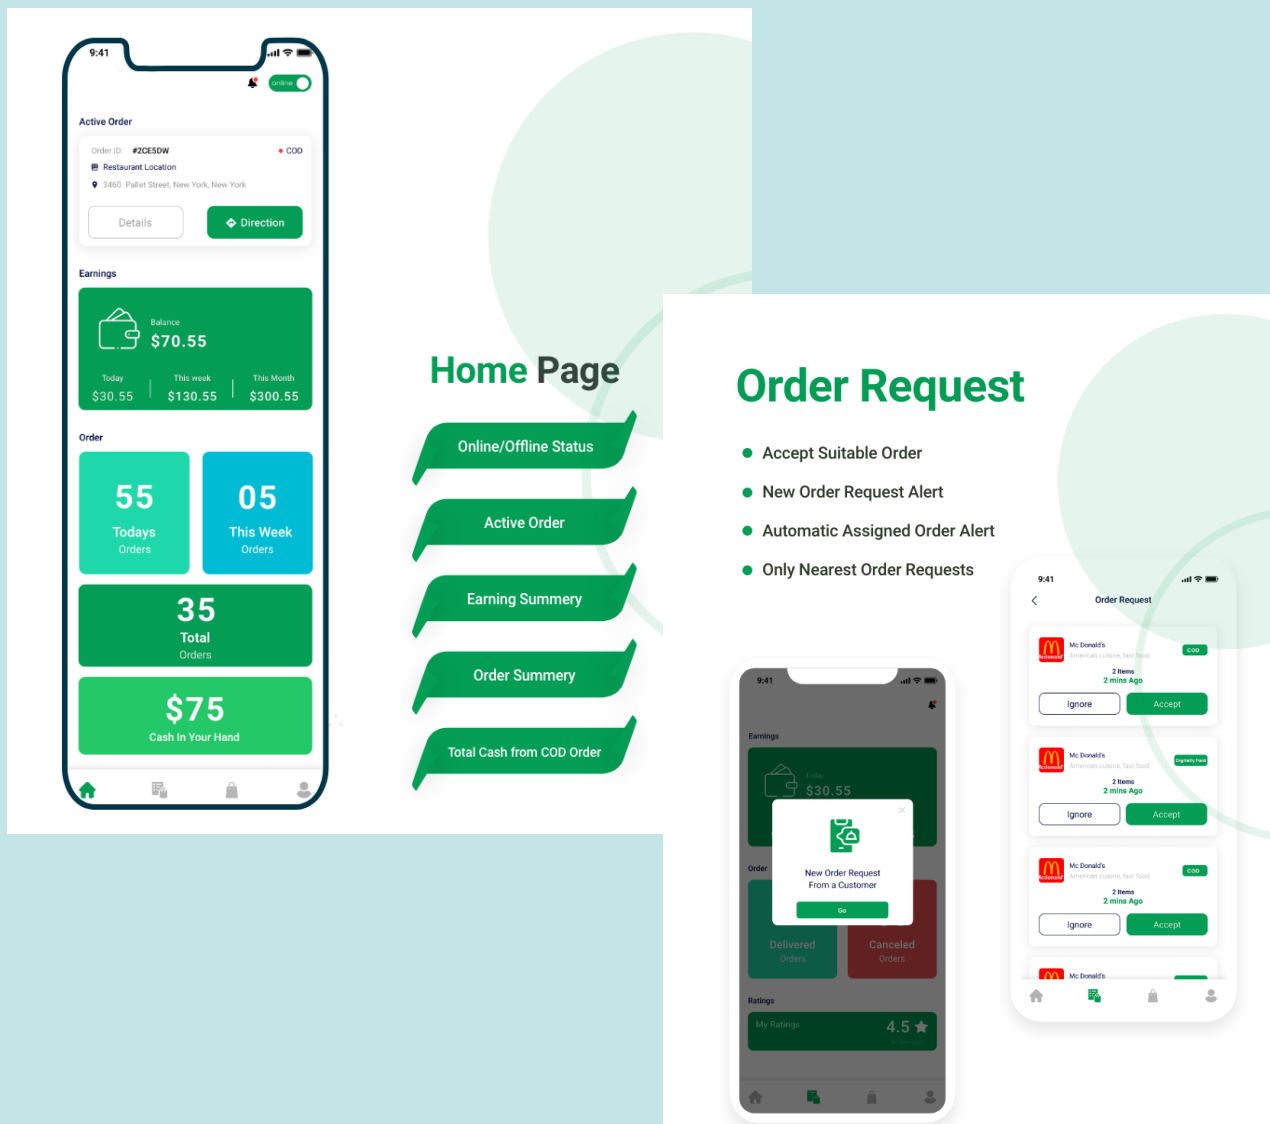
9:41

online

Active Order

Order ID: #2CE5DW
COD
Restaurant Location
3460 Pallet Street, New York, New York

Details
Direction

Earnings

Balance
$70.55

Today
$30.55
This week
$130.55
This Month
$300.55

Order

55
Todays
Orders

05
This Week
Orders

35
Total
Orders

$75
Cash In Your Hand

Home Page

Online/Offline Status

Active Order

Earning Summery

Order Summery

Total Cash from COD Order

Order Request

Accept Suitable Order
New Order Request Alert
Automatic Assigned Order Alert
Only Nearest Order Requests

9:41

Earnings

$30.55

New Order Request From a Customer

Go

Order

Delivered
Orders

Canceled
Orders

Ratings

My Ratings
4.5

9:41

Order Request

Mc Donald's
American cuisine, fast food
COD
2 Items
2 mins Ago
Ignore
Accept

Mc Donald's
American cuisine, fast food
Digitally Paid
2 Items
2 mins Ago
Ignore
Accept

Mc Donald's
American cuisine, fast food
COD
2 Items
2 mins Ago
Ignore
Accept

Mc Donald's